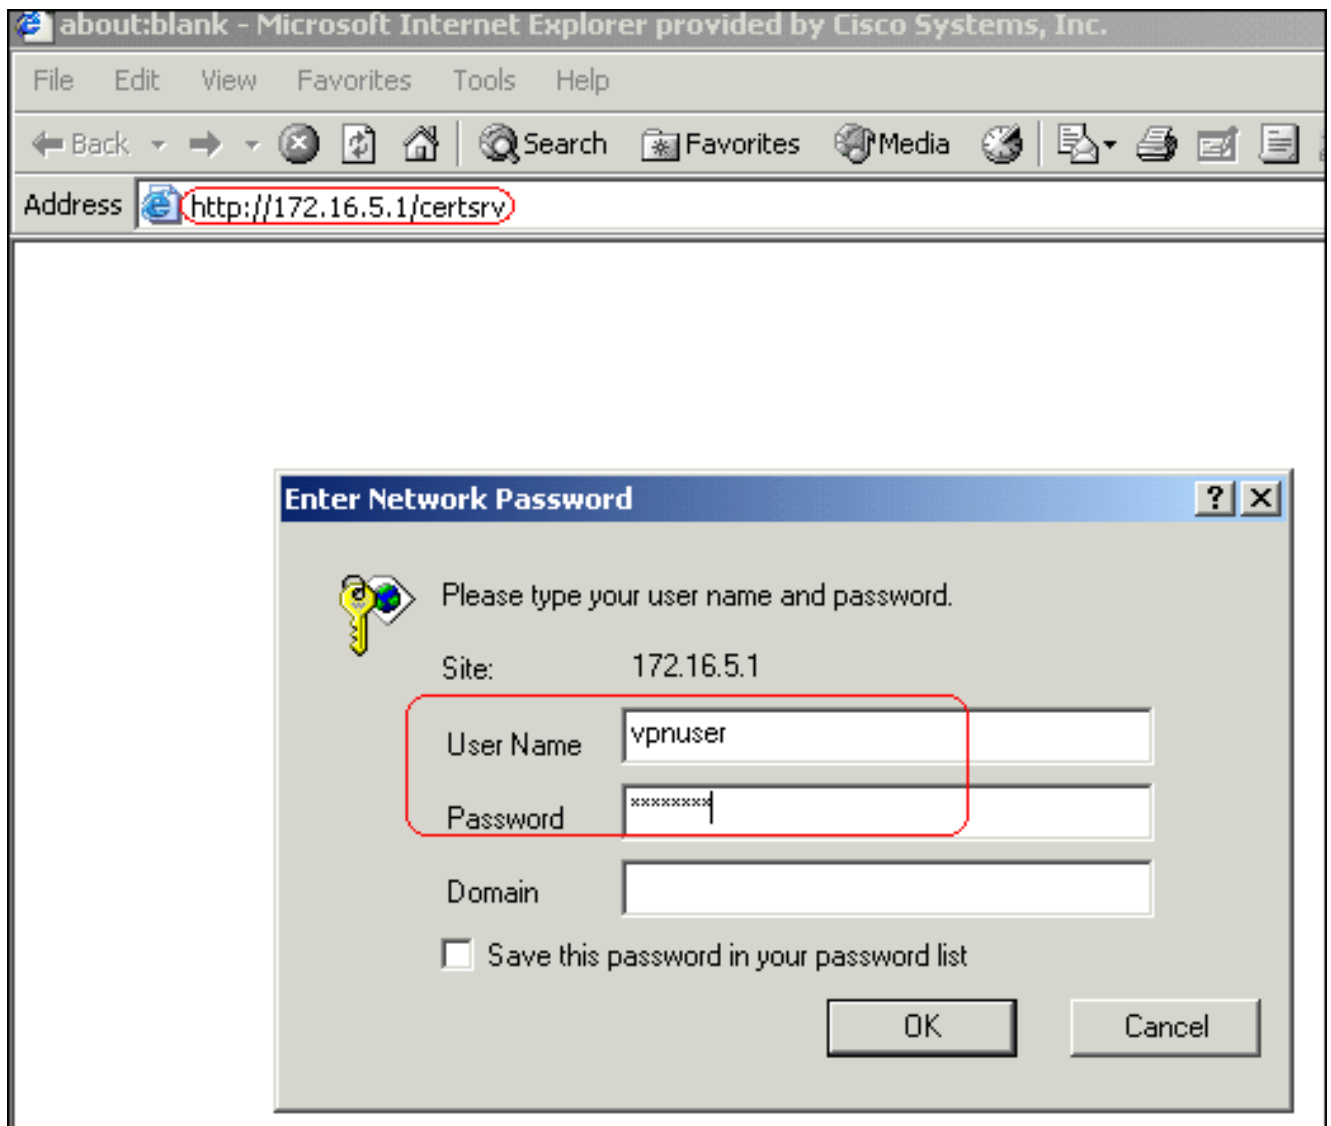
about:blank - Microsoft Internet Explorer provided by Cisco Systems, Inc.

File Edit View Favorites Tools Help

Back Search Favorites Media

Address http://172.16.5.1/certsrv

Enter Network Password ? X

Please type your user name and password.

Site: 172.16.5.1

User Name vpnuser

Password ********

Domain

Save this password in your password list

OK Cancel